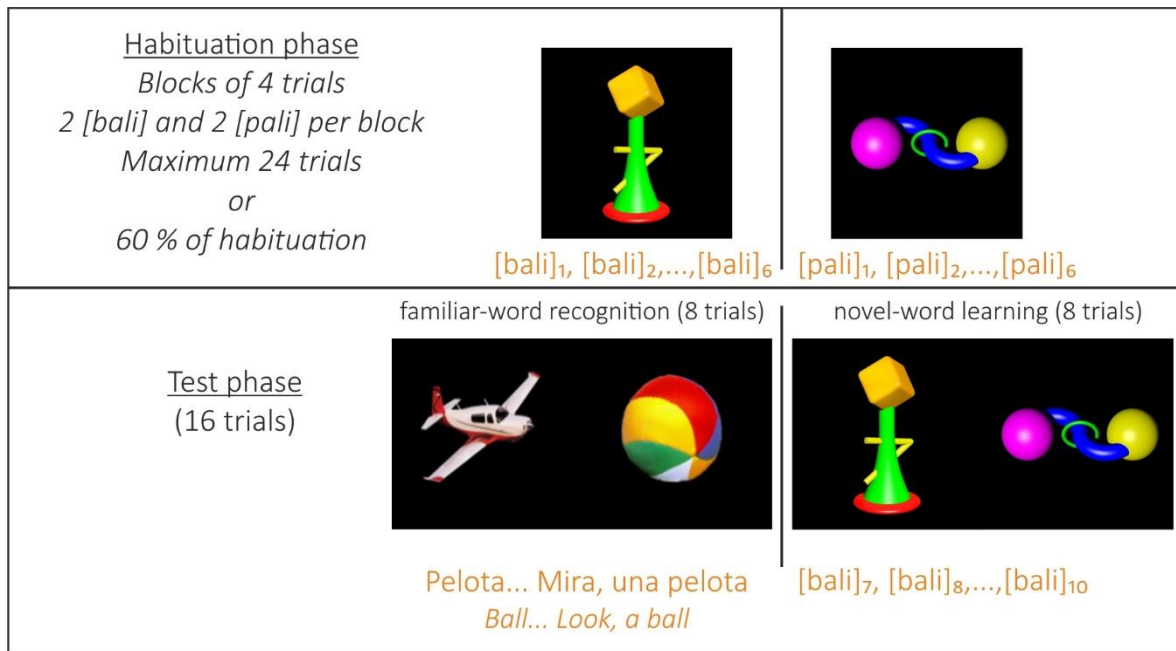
Habituation phase
Blocks of 4 trials
2 [bali] and 2 [pali] per block
Maximum 24 trials
or
60 % of habituation

[bali]$_1$, [bali]$_2$,...,[bali]$_6$

[pali]$_1$, [pali]$_2$,...,[pali]$_6$

Test phase
(16 trials)

familiar-word recognition (8 trials)

novel-word learning (8 trials)

Pelota... Mira, una pelota
Ball... Look, a ball

[bali]$_7$, [bali]$_8$,...,[bali]$_{10}$